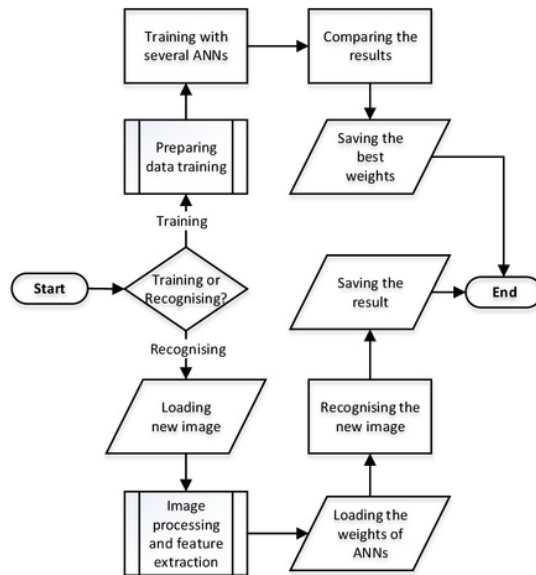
Training with several ANNs

Comparing the results

Saving the best weights

Preparing data training

Training

Start

Training or Recognising?

Saving the result

End

Recognising

Loading new image

Recognising the new image

Image processing and feature extraction

Loading the weights of ANNs